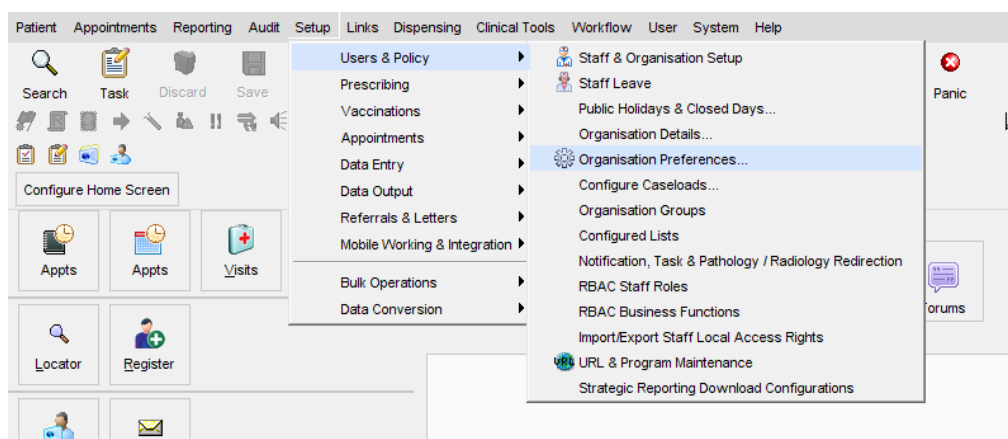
Patient Appointments Reporting Audit Setup Links Dispensing Clinical Tools Workflow User System Help

Search Task Discard Save

Configure Home Screen

Appts Appts Visits

Locator Register

Users & Policy
Prescribing
Vaccinations
Appointments
Data Entry
Data Output
Referrals & Letters
Mobile Working & Integration
Bulk Operations
Data Conversion

Staff & Organisation Setup
Staff Leave
Public Holidays & Closed Days...
Organisation Details...
Organisation Preferences...
Configure Caseloads...
Organisation Groups
Configured Lists
Notification, Task & Pathology / Radiology Redirection
RBAC Staff Roles
RBAC Business Functions
Import/Export Staff Local Access Rights
URL & Program Maintenance
Strategic Reporting Download Configurations

Panic

Forums